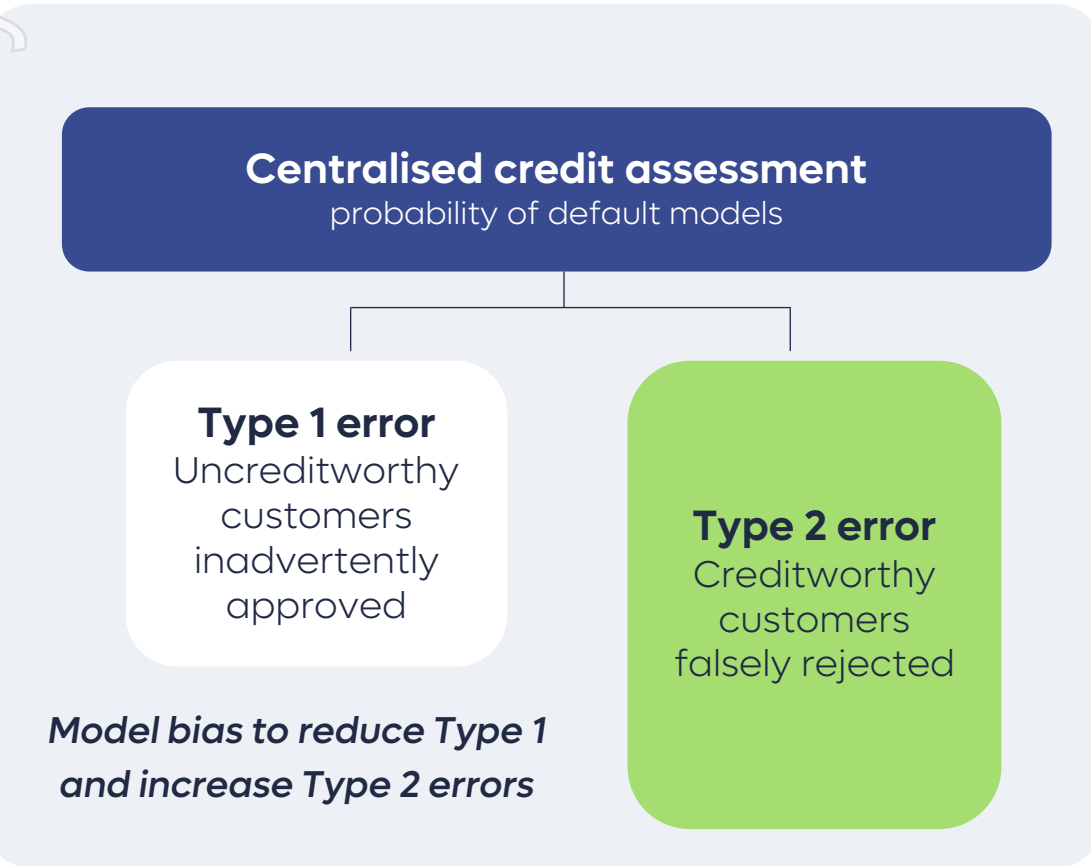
Centralised credit assessment
probability of default models

Type 1 error
Uncreditworthy customers inadvertently approved

Type 2 error
Creditworthy customers falsely rejected

Model bias to reduce Type 1 and increase Type 2 errors